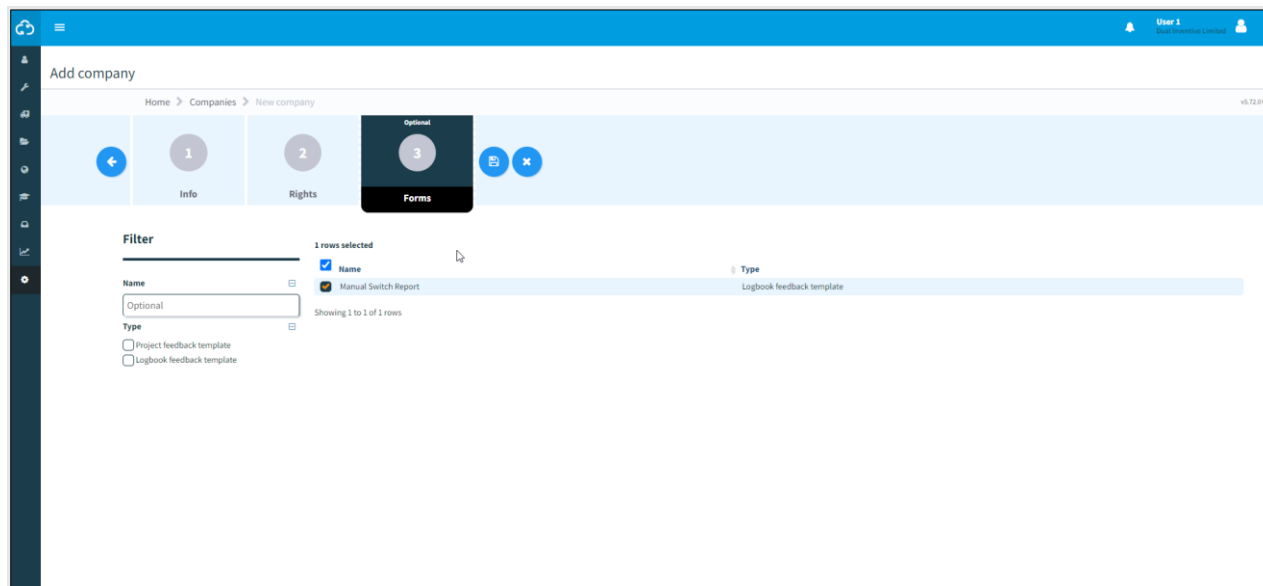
User 1
Dual Inventive Limited

Add company

Home > Companies > New company

v5.72.0

Optional

1
Info

2
Rights

3
Forms

Filter

Name
Optional

Type
Project feedback template
Logbook feedback template

1 rows selected

| Name | Type |
|---|---|
| Manual Switch Report | Logbook feedback template |

Showing 1 to 1 of 1 rows